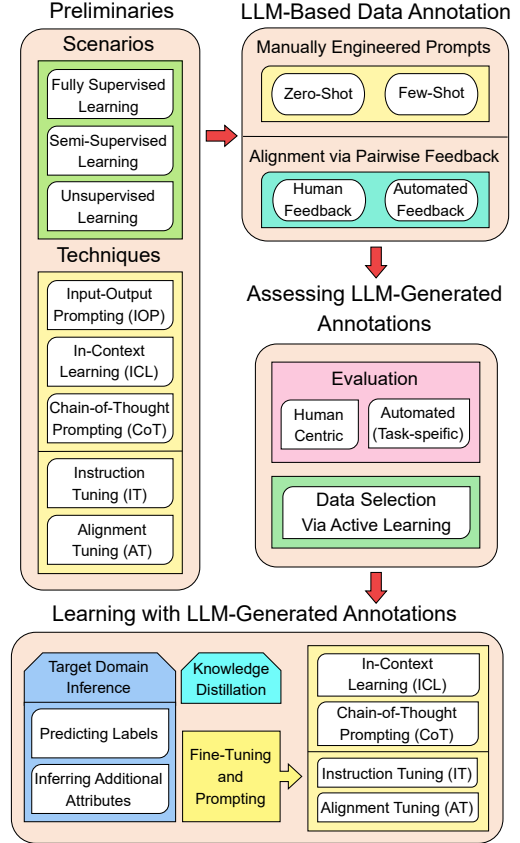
Preliminaries

Scenarios

Fully Supervised Learning

Semi-Supervised Learning

Unsupervised Learning

Techniques

Input-Output Prompting (IOP)

In-Context Learning (ICL)

Chain-of-Thought Prompting (CoT)

Instruction Tuning (IT)

Alignment Tuning (AT)

LLM-Based Data Annotation

Manually Engineered Prompts

Zero-Shot

Few-Shot

Alignment via Pairwise Feedback

Human Feedback

Automated Feedback

Assessing LLM-Generated Annotations

Evaluation

Human Centric

Automated (Task-speific)

Data Selection Via Active Learning

Learning with LLM-Generated Annotations

Target Domain Inference

Knowledge Distillation

Predicting Labels

Inferring Additional Attributes

Fine-Tuning and Prompting

In-Context Learning (ICL)

Chain-of-Thought Prompting (CoT)

Instruction Tuning (IT)

Alignment Tuning (AT)